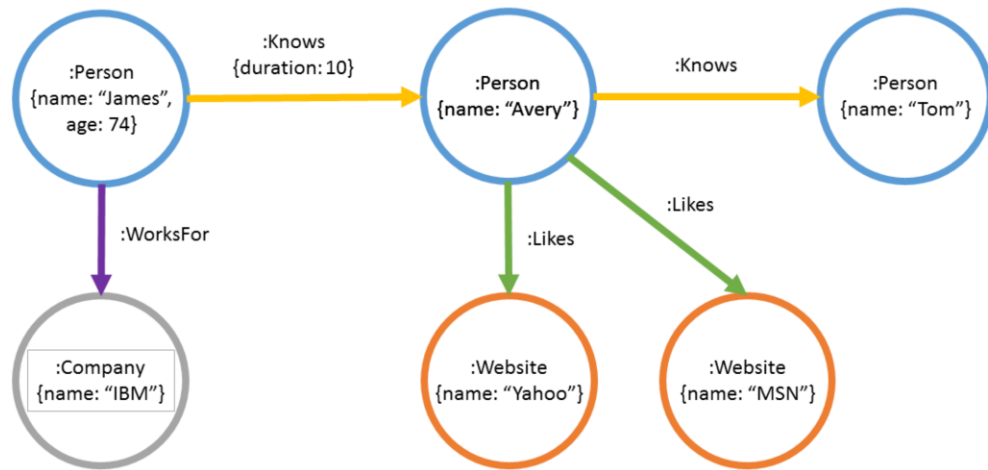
:Person
{name: “James”, age: 74}

:Knows
{duration: 10}

:Person
{name: “Avery”}

:Knows

:Person
{name: “Tom”}

:WorksFor

:Likes

:Likes

:Company
{name: “IBM”}

:Website
{name: “Yahoo”}

:Website
{name: “MSN”}